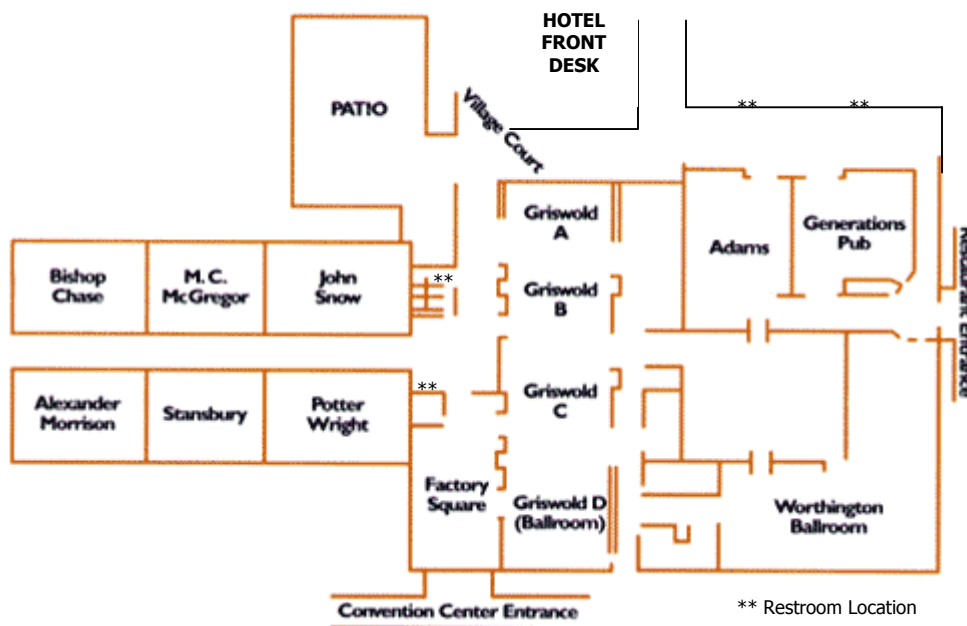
HOTEL FRONT DESK

PATIO

Village Court

** **

Restaurant Entrance

Griswold A

Adams

Generations Pub

Bishop Chase

M. C. McGregor

John Snow

**

Griswold B

Alexander Morrison

Stansbury

Potter Wright

**

Griswold C

Factory Square

Griswold D (Ballroom)

Worthington Ballroom

Convention Center Entrance

** Restroom Location